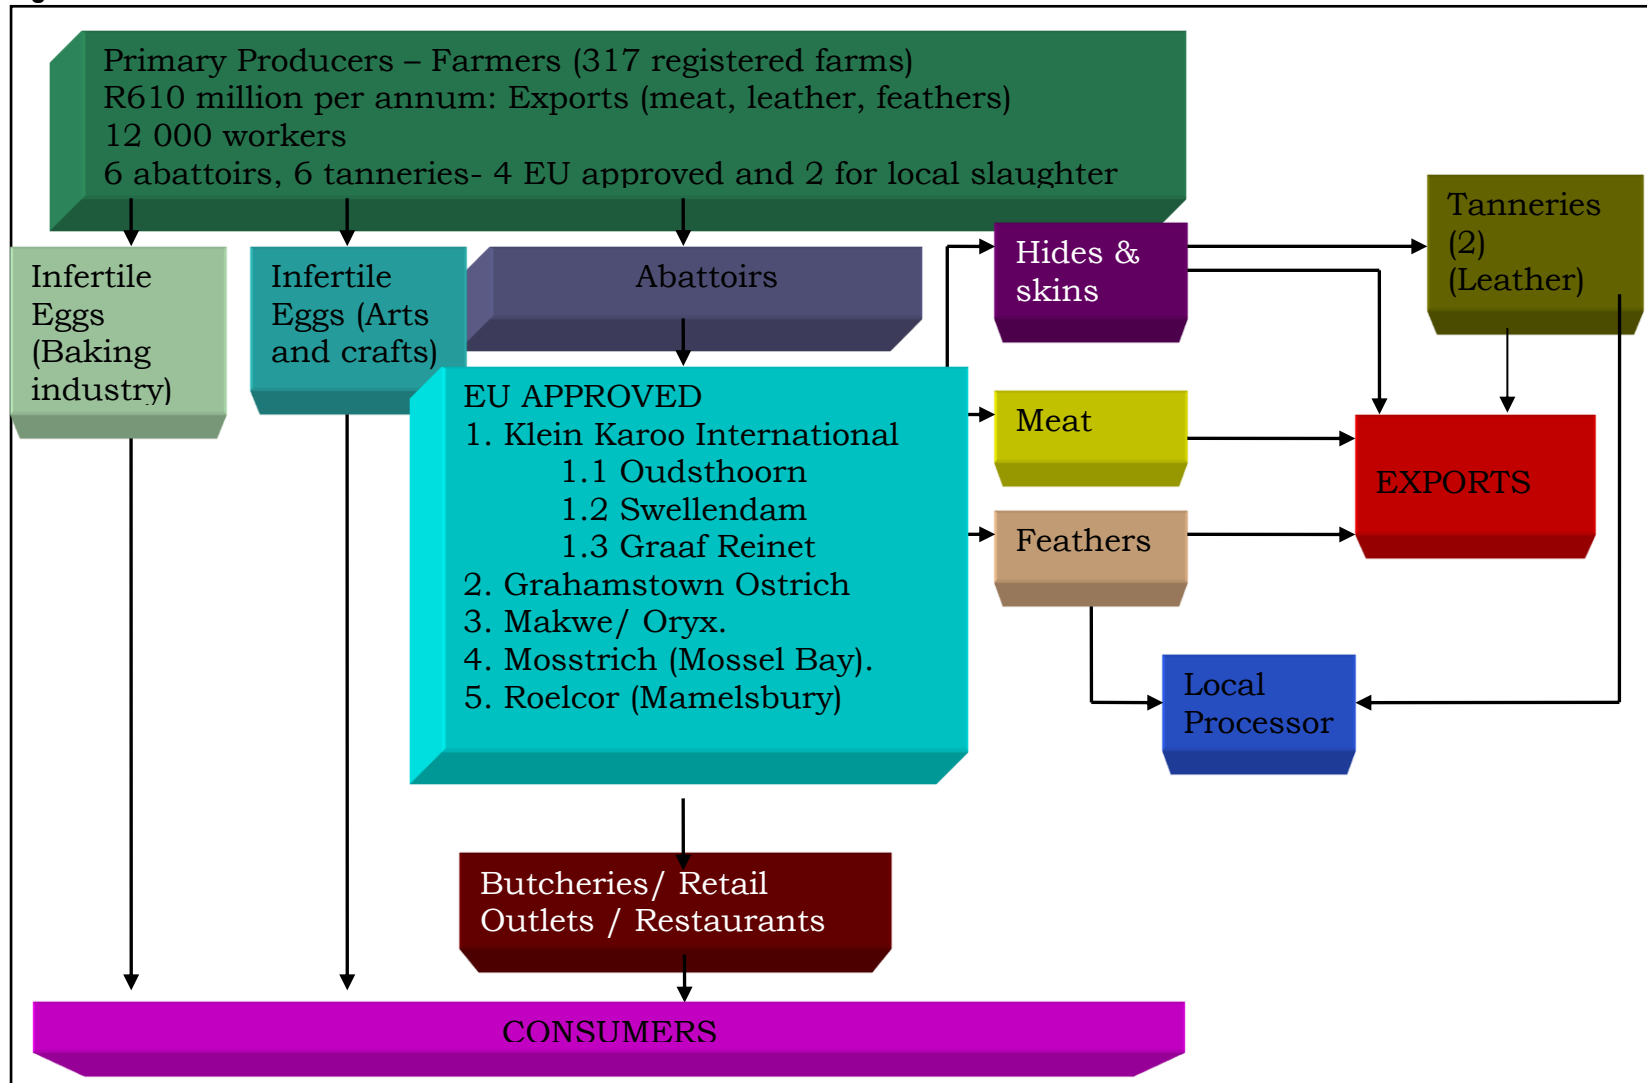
Primary Producers – Farmers (317 registered farms)
R610 million per annum: Exports (meat, leather, feathers)
12 000 workers
6 abattoirs, 6 tanneries- 4 EU approved and 2 for local slaughter

Infertile Eggs (Baking industry)

Infertile Eggs (Arts and crafts)

Abattoirs

EU APPROVED
1. Klein Karoo International
1.1 Oudsthoorn
1.2 Swellendam
1.3 Graaf Reinet
2. Grahamstown Ostrich
3. Makwe/ Oryx.
4. Mosstrich (Mossel Bay).
5. Roelcor (Mamelsbury)

Hides & skins

Tanneries (2) (Leather)

Meat

Feathers

EXPORTS

Local Processor

Butcheries/ Retail Outlets / Restaurants

CONSUMERS